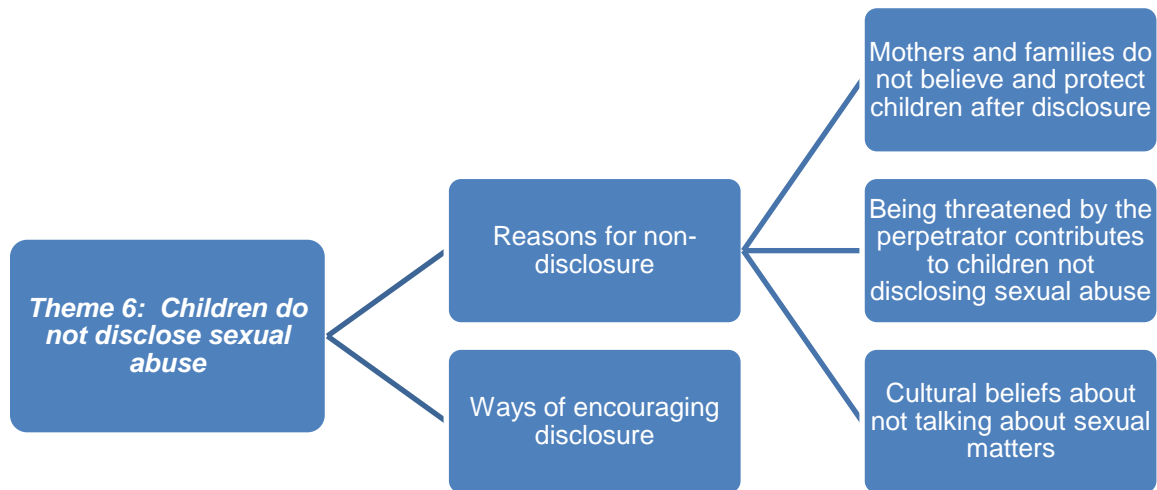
Theme 6: Children do not disclose sexual abuse

Reasons for non-disclosure

Ways of encouraging disclosure

Mothers and families do not believe and protect children after disclosure

Being threatened by the perpetrator contributes to children not disclosing sexual abuse

Cultural beliefs about not talking about sexual matters